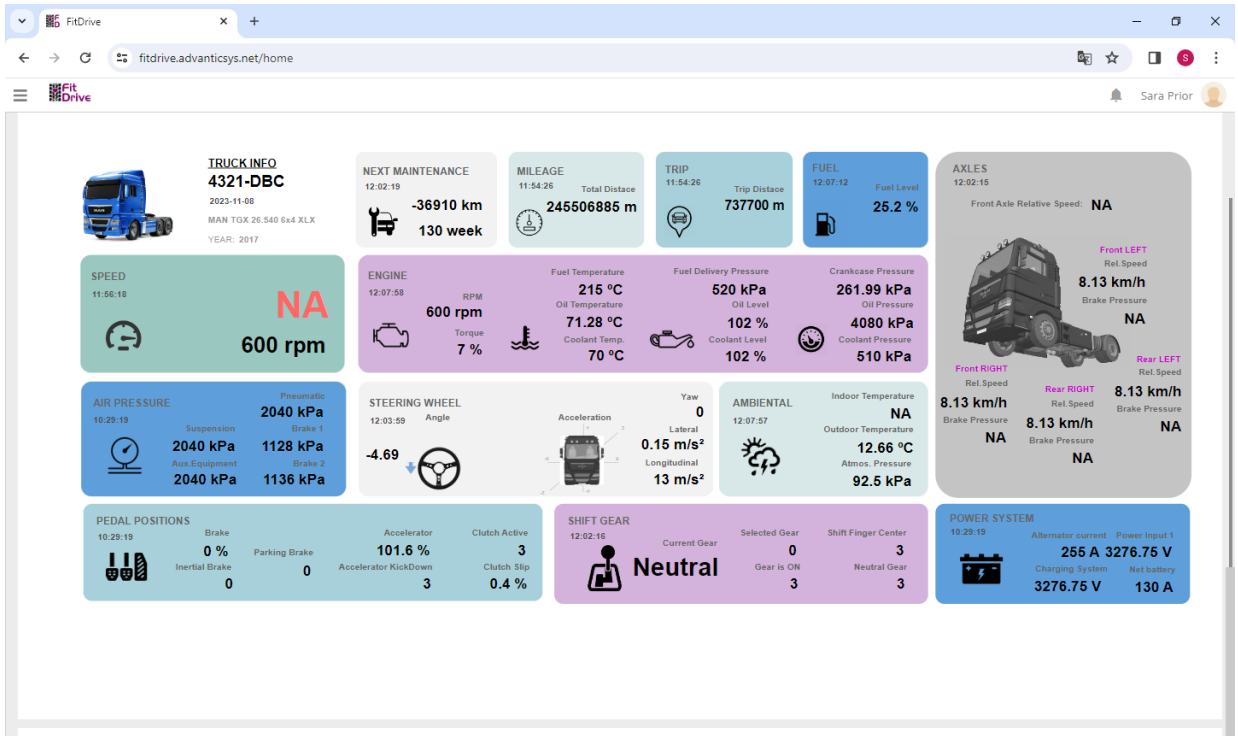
FitDrive
fitdrive.advanticsys.net/home
Fit Drive
Sara Prior

TRUCK INFO
4321-DBC
2023-11-08
MAN TGX 26.540 6x4 XLX
YEAR: 2017

NEXT MAINTENANCE
12:02:19
-36910 km
130 week

MILEAGE
11:54:26
Total Distace
245506885 m

TRIP
11:54:26
Trip Distace
737700 m

FUEL
12:07:12
Fuel Level
25.2 %

AXLES
12:02:15
Front Axle Relative Speed: NA
Front LEFT
Rel.Speed
8.13 km/h
Brake Pressure
NA
Front RIGHT
Rel.Speed
8.13 km/h
Brake Pressure
NA
Rear RIGHT
Rel.Speed
8.13 km/h
Brake Pressure
NA
Rear LEFT
Rel.Speed
8.13 km/h
Brake Pressure
NA

SPEED
11:56:18
NA
600 rpm

ENGINE
12:07:58
RPM
600 rpm
Torque
7 %
Fuel Temperature
215 ºC
Oil Temperature
71.28 ºC
Coolant Temp.
70 ºC
Fuel Delivery Pressure
520 kPa
Oil Level
102 %
Coolant Level
102 %
Crankcase Pressure
261.99 kPa
Oil Pressure
4080 kPa
Coolant Pressure
510 kPa

AIR PRESSURE
10:29:19
Pneumatic
2040 kPa
Suspension
2040 kPa
Brake 1
1128 kPa
Aux.Equipment
2040 kPa
Brake 2
1136 kPa

STEERING WHEEL
12:03:59
Angle
-4.69
Acceleration
Yaw
0
Lateral
0.15 m/s²
Longitudinal
13 m/s²

AMBIENTAL
12:07:57
Indoor Temperature
NA
Outdoor Temperature
12.66 ºC
Atmos. Pressure
92.5 kPa

PEDAL POSITIONS
10:29:19
Brake
0 %
Inertial Brake
0
Parking Brake
0
Accelerator
101.6 %
Accelerator KickDown
3
Clutch Active
3
Clutch Slip
0.4 %

SHIFT GEAR
12:02:16
Current Gear
Neutral
Selected Gear
0
Gear is ON
3
Shift Finger Center
3
Neutral Gear
3

POWER SYSTEM
10:29:19
Alternator current
255 A
Power Input 1
3276.75 V
Charging System
3276.75 V
Net battery
130 A